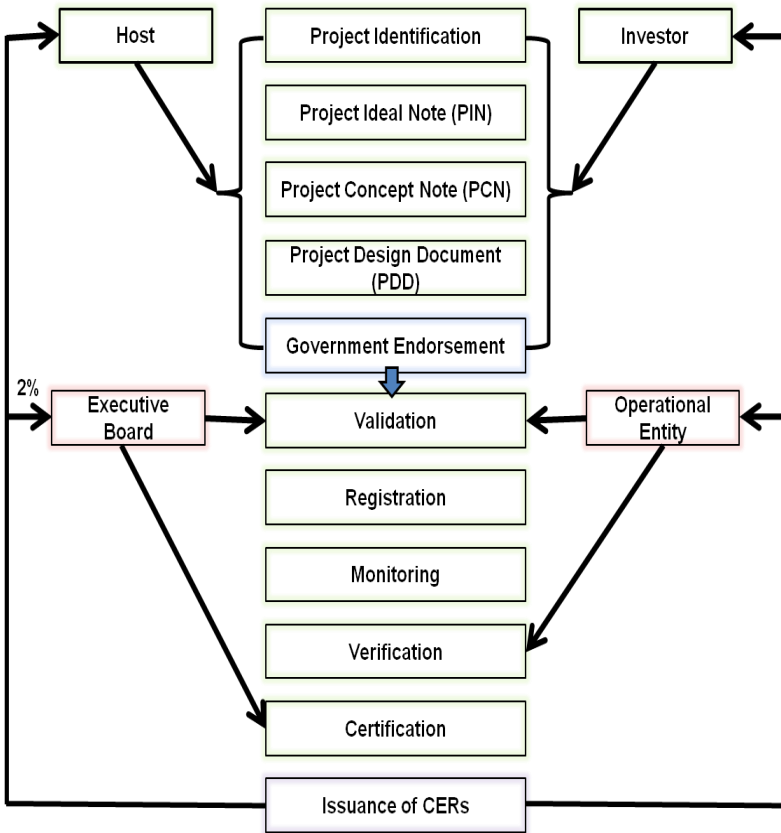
Host

Project Identification

Investor

Project Ideal Note (PIN)

Project Concept Note (PCN)

Project Design Document (PDD)

Government Endorsement

2%

Executive Board

Validation

Operational Entity

Registration

Monitoring

Verification

Certification

Issuance of CERs